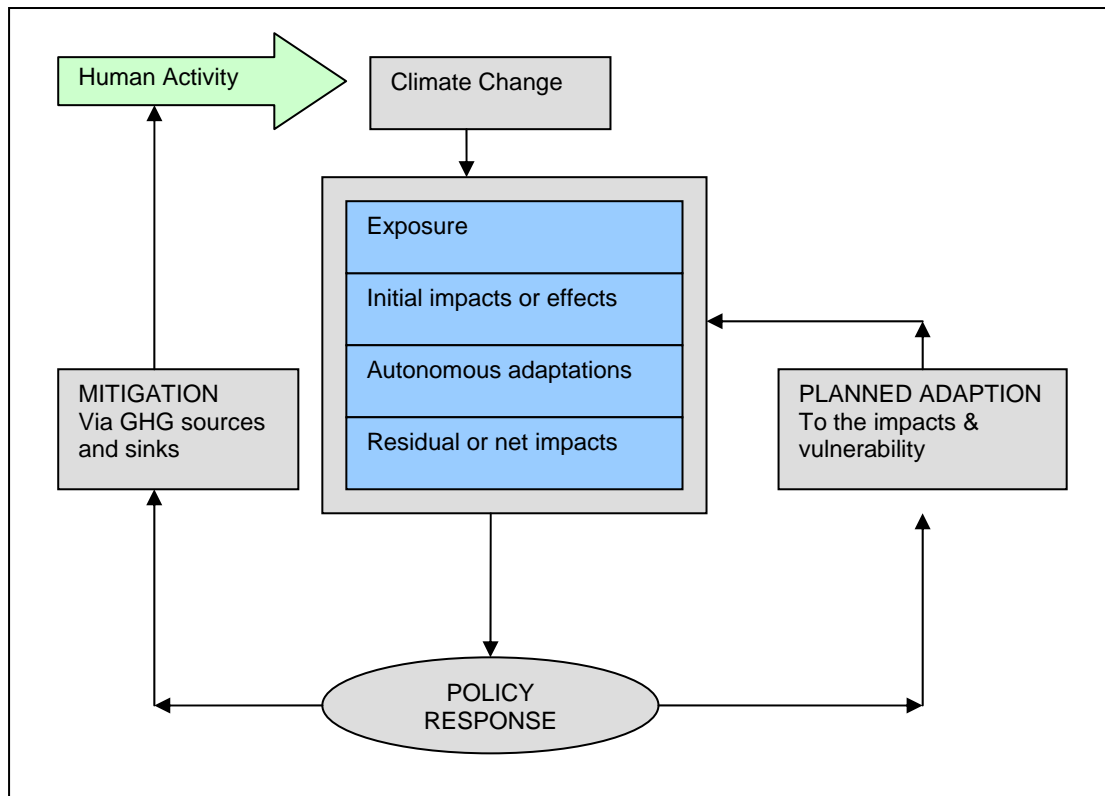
Human Activity

Climate Change

Exposure

Initial impacts or effects

Autonomous adaptations

Residual or net impacts

MITIGATION
Via GHG sources and sinks

PLANNED ADAPTION
To the impacts & vulnerability

POLICY RESPONSE